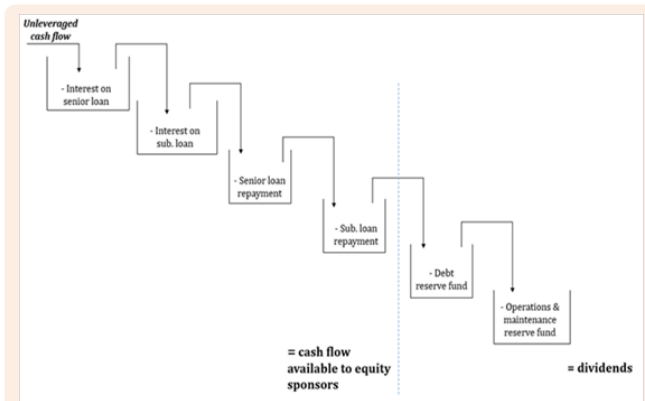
Unleveraged cash flow

- Interest on senior loan

- Interest on sub. loan

- Senior loan repayment

- Sub. loan repayment

- Debt reserve fund

- Operations & maintenance reserve fund

= cash flow available to equity sponsors

= dividends